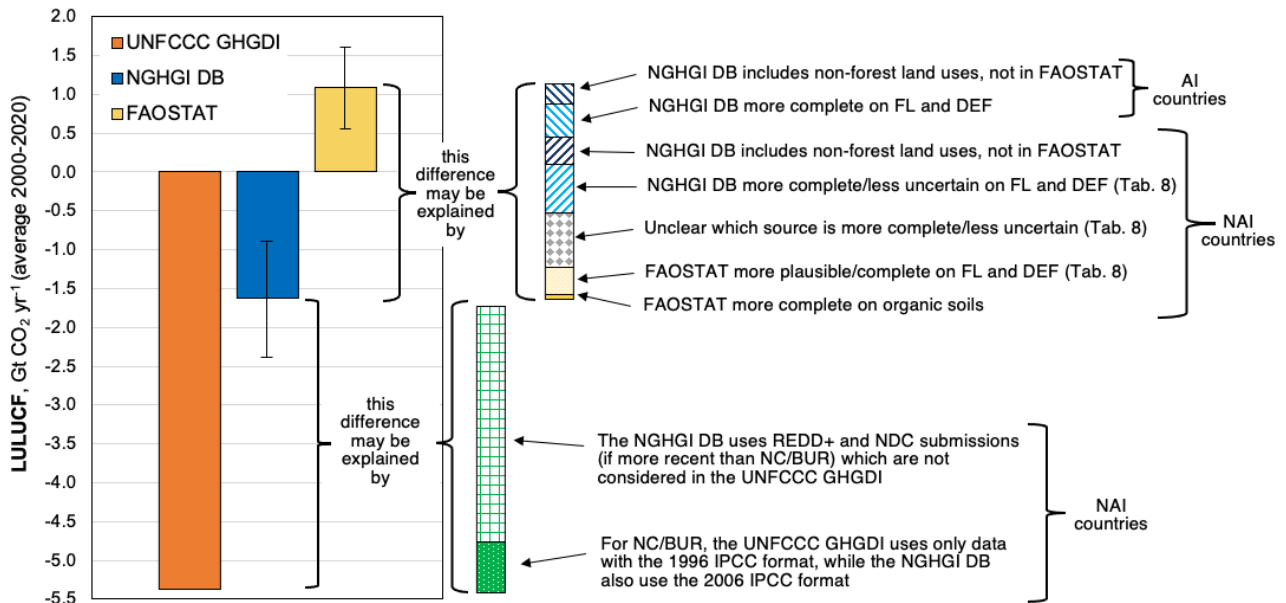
2.0
1.5
1.0
0.5
0.0
-0.5
-1.0
-1.5
-2.0
-2.5
-3.0
-3.5
-4.0
-4.5
-5.0
-5.5

**LULUCF**, Gt CO$_2$ yr$^{-1}$ (average 2000-2020)

UNFCCC GHGDI
NGHGI DB
FAOSTAT

this difference may be explained by

NGHGI DB includes non-forest land uses, not in FAOSTAT
NGHGI DB more complete on FL and DEF

AI countries

NGHGI DB includes non-forest land uses, not in FAOSTAT
NGHGI DB more complete/less uncertain on FL and DEF (Tab. 8)
Unclear which source is more complete/less uncertain (Tab. 8)
FAOSTAT more plausible/complete on FL and DEF (Tab. 8)
FAOSTAT more complete on organic soils

NAI countries

this difference may be explained by

The NGHGI DB uses REDD+ and NDC submissions (if more recent than NC/BUR) which are not considered in the UNFCCC GHGDI

For NC/BUR, the UNFCCC GHGDI uses only data with the 1996 IPCC format, while the NGHGI DB also use the 2006 IPCC format

NAI countries